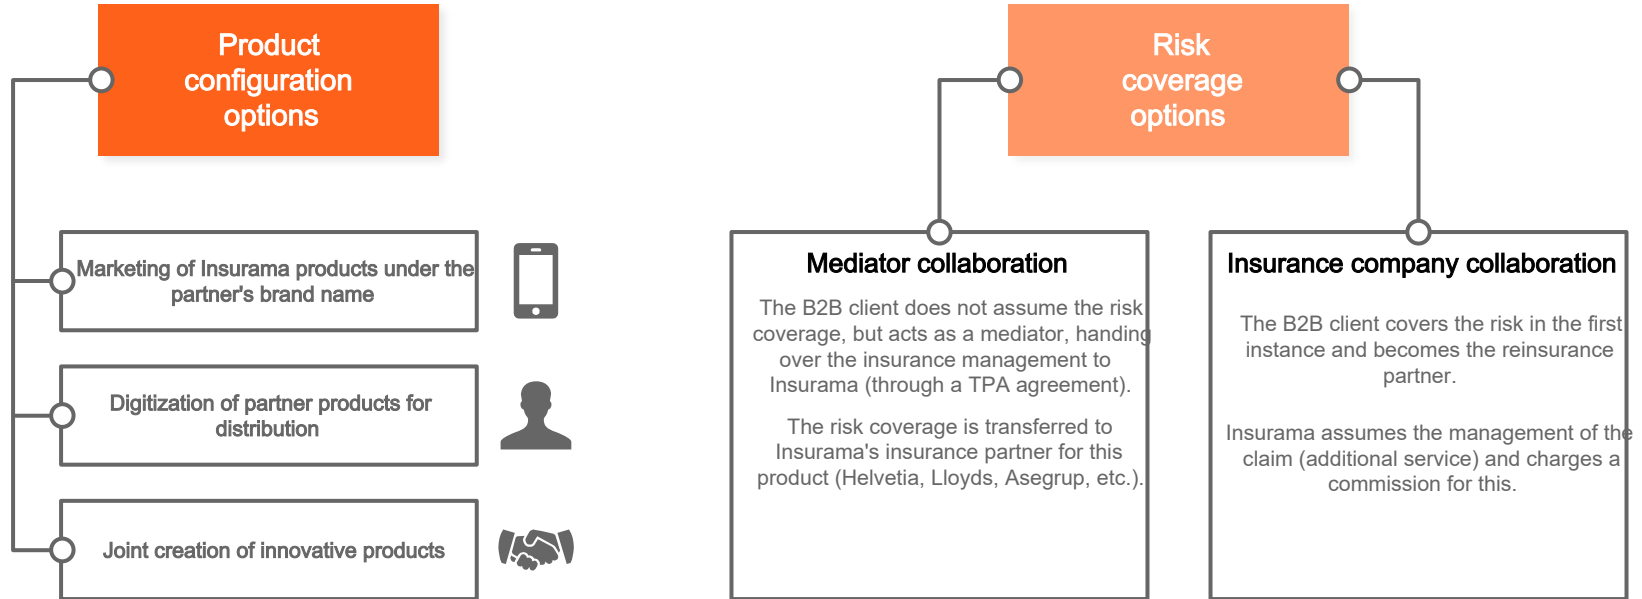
Product configuration options

Marketing of Insurama products under the partner's brand name

Digitization of partner products for distribution

Joint creation of innovative products

Risk coverage options

Mediator collaboration

The B2B client does not assume the risk coverage, but acts as a mediator, handing over the insurance management to Insurama (through a TPA agreement).

The risk coverage is transferred to Insurama's insurance partner for this product (Helvetia, Lloyds, Asegrup, etc.).

Insurance company collaboration

The B2B client covers the risk in the first instance and becomes the reinsurance partner.

Insurama assumes the management of the claim (additional service) and charges a commission for this.